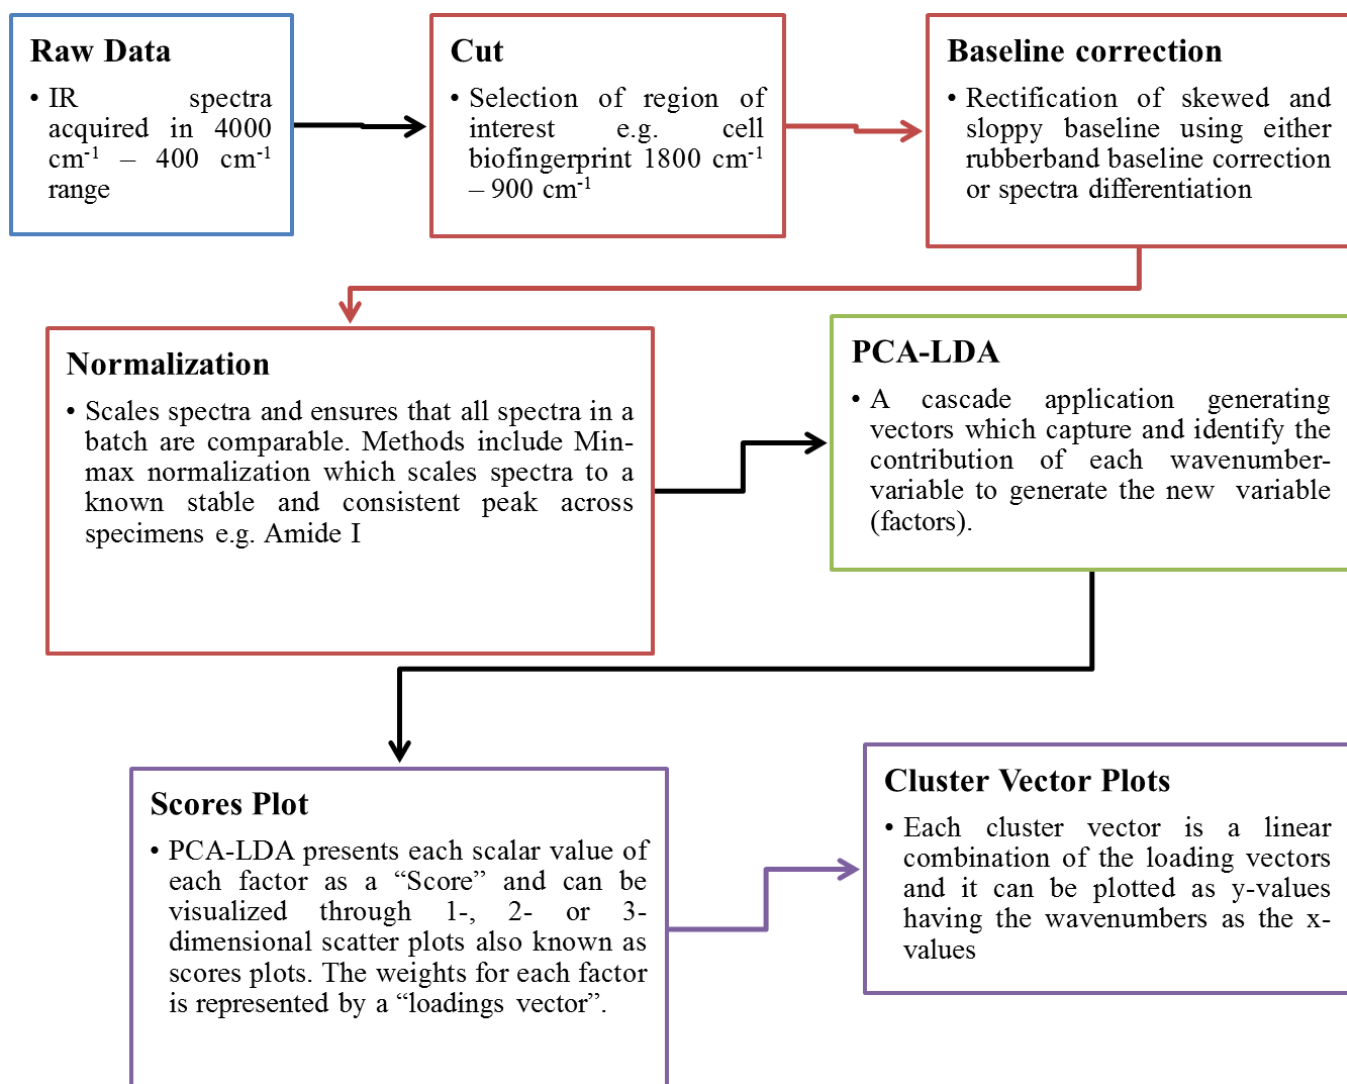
Raw Data

• IR spectra acquired in 4000 $cm^{-1}$ – 400 $cm^{-1}$ range

Cut

• Selection of region of interest e.g. cell biofingerprint 1800 $cm^{-1}$ – 900 $cm^{-1}$

Baseline correction

• Rectification of skewed and sloppy baseline using either rubberband baseline correction or spectra differentiation

Normalization

• Scales spectra and ensures that all spectra in a batch are comparable. Methods include Min-max normalization which scales spectra to a known stable and consistent peak across specimens e.g. Amide I

PCA-LDA

• A cascade application generating vectors which capture and identify the contribution of each wavenumber-variable to generate the new variable (factors).

Scores Plot

• PCA-LDA presents each scalar value of each factor as a “Score” and can be visualized through 1-, 2- or 3-dimensional scatter plots also known as scores plots. The weights for each factor is represented by a “loadings vector”.

Cluster Vector Plots

• Each cluster vector is a linear combination of the loading vectors and it can be plotted as y-values having the wavenumbers as the x-values